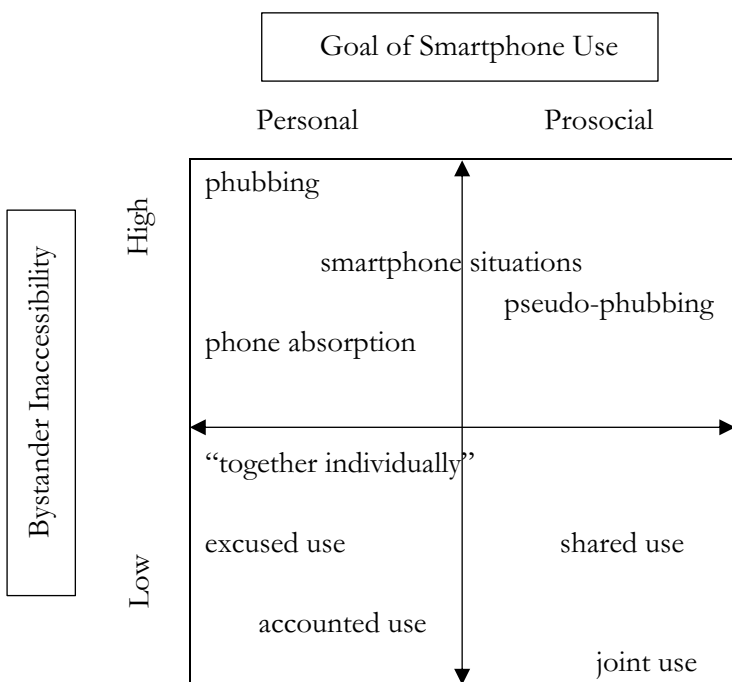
Goal of Smartphone Use

Personal

Prosocial

Bystander Inaccessibility

High

Low

phubbing

smartphone situations

pseudo-phubbing

phone absorption

"together individually"

excused use

shared use

accounted use

joint use